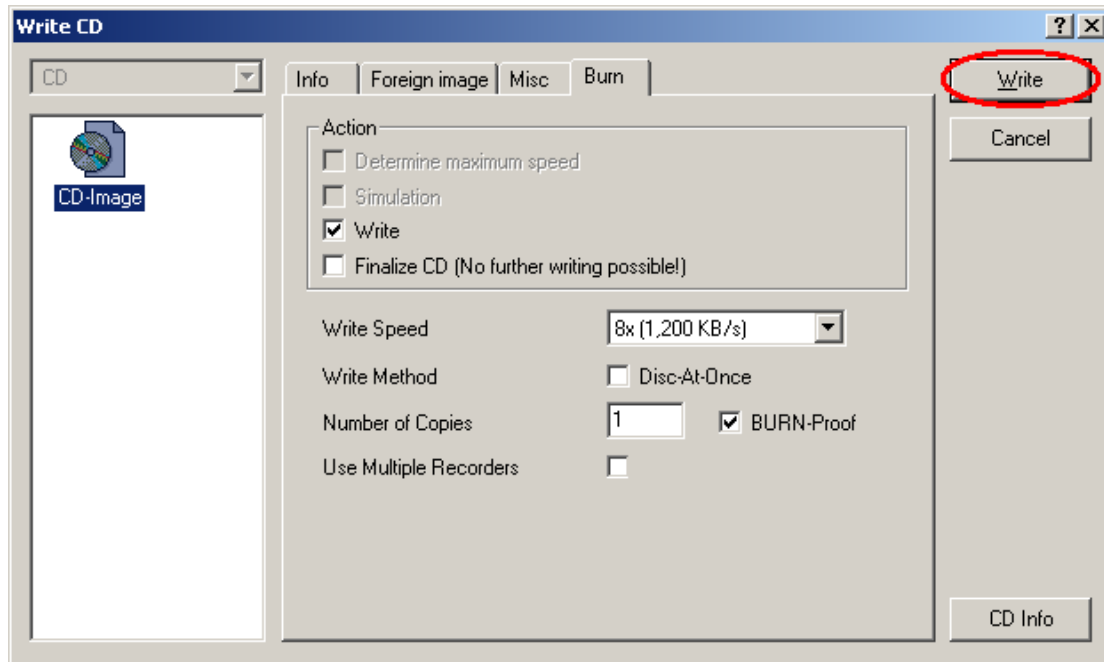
Write CD

?

CD

CD-Image

Info | Foreign image | Misc | Burn

Action

Determine maximum speed

Simulation

Write

Finalize CD (No further writing possible!)

Write Speed 8x (1,200 KB/s)

Write Method Disc-At-Once

Number of Copies 1 BURN-Proof

Use Multiple Recorders

Write

Cancel

CD Info